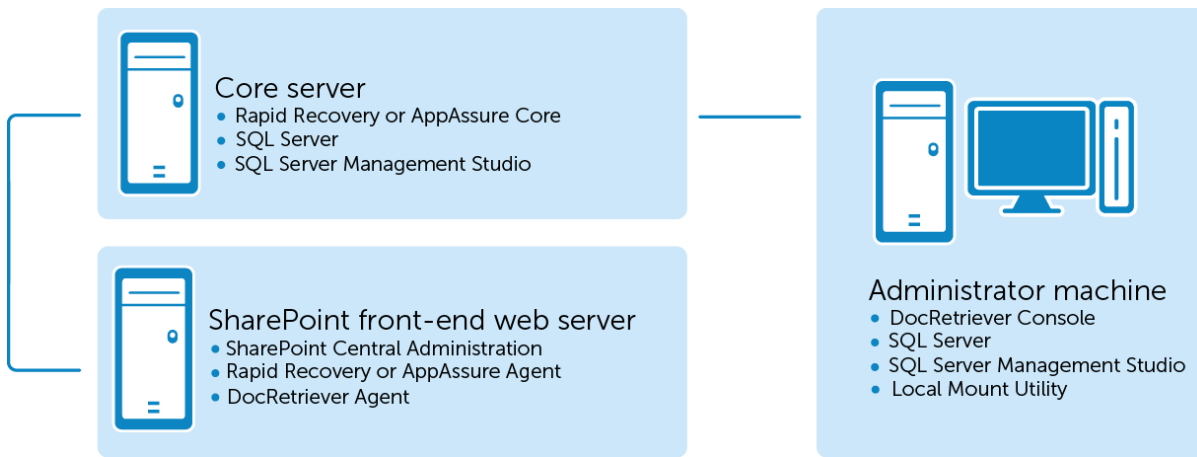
Core server
• Rapid Recovery or AppAssure Core
• SQL Server
• SQL Server Management Studio

SharePoint front-end web server
• SharePoint Central Administration
• Rapid Recovery or AppAssure Agent
• DocRetriever Agent

Administrator machine
• DocRetriever Console
• SQL Server
• SQL Server Management Studio
• Local Mount Utility